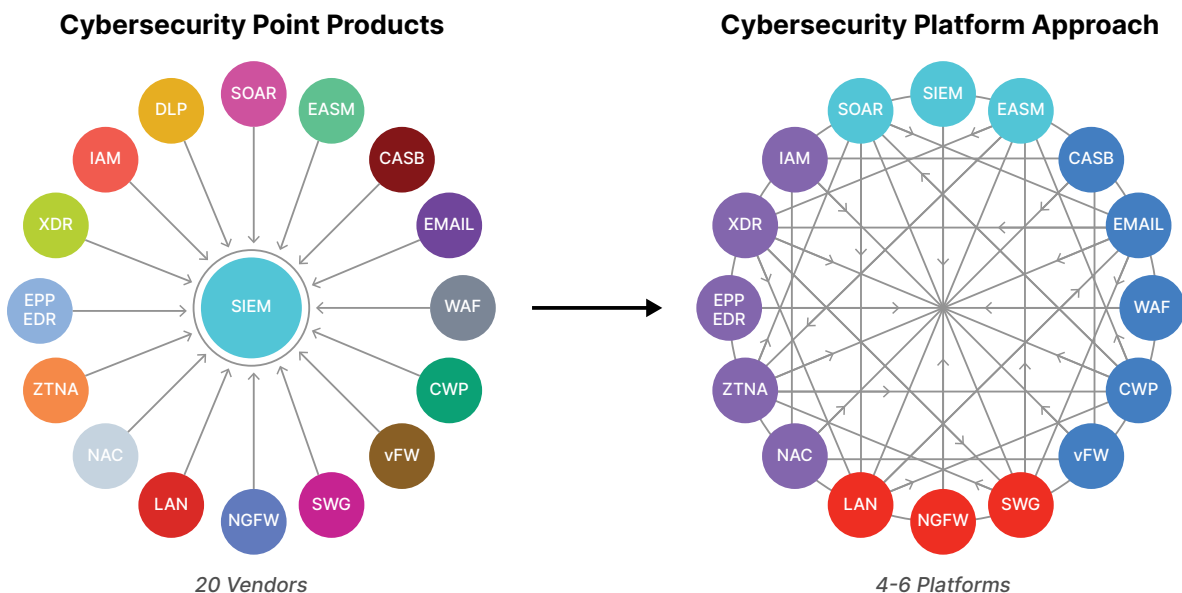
Cybersecurity Point Products

SOAR
DLP
EASM
IAM
CASB
XDR
EMAIL
EPP
EDR
SIEM
WAF
ZTNA
CWP
NAC
vFW
LAN
NGFW
SWG

20 Vendors

Cybersecurity Platform Approach

SIEM
SOAR
EASM
IAM
CASB
XDR
EMAIL
EPP
EDR
WAF
ZTNA
CWP
NAC
vFW
LAN
NGFW
SWG

4-6 Platforms